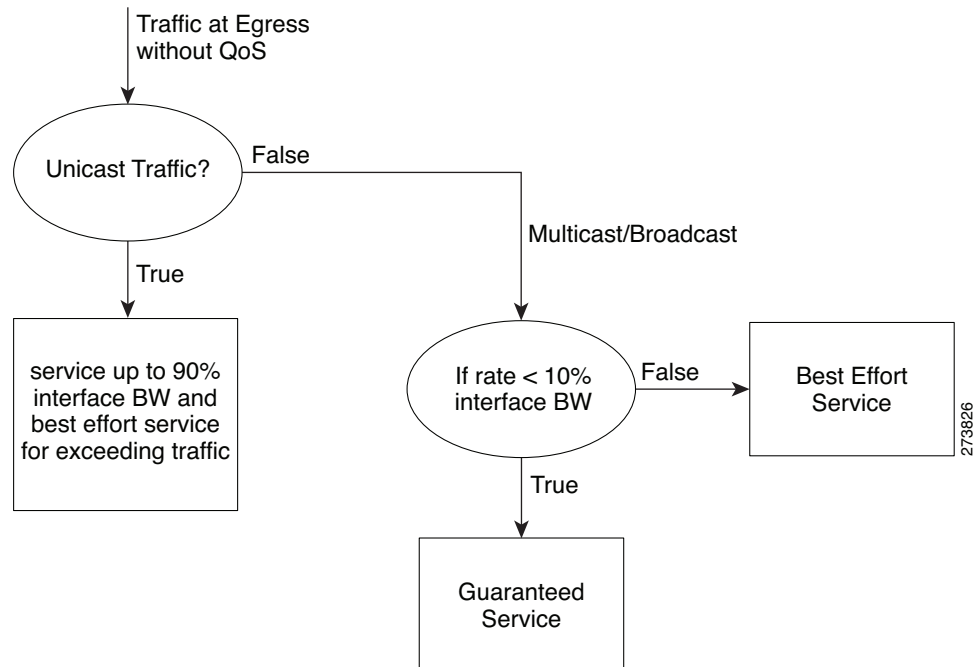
Traffic at Egress without QoS

Unicast Traffic?

False

Multicast/Broadcast

True

service up to 90% interface BW and best effort service for exceeding traffic

If rate < 10% interface BW

False

Best Effort Service

273826

True

Guaranteed Service